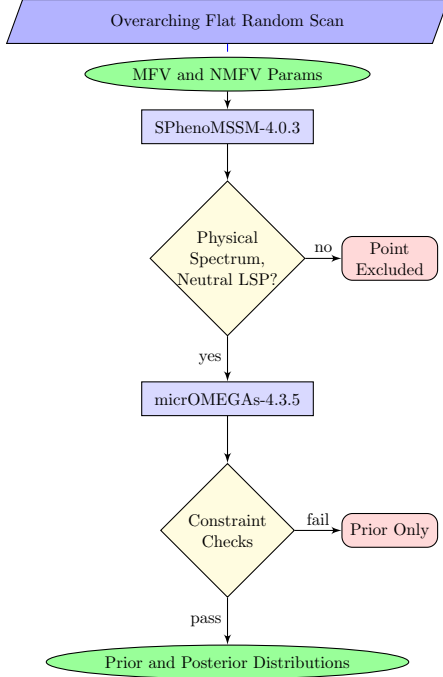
Overarching Flat Random Scan

MFV and NMFV Params

SPhenoMSSM-4.0.3

Physical Spectrum, Neutral LSP?

no

Point Excluded

yes

micrOMEGAs-4.3.5

Constraint Checks

fail

Prior Only

pass

Prior and Posterior Distributions